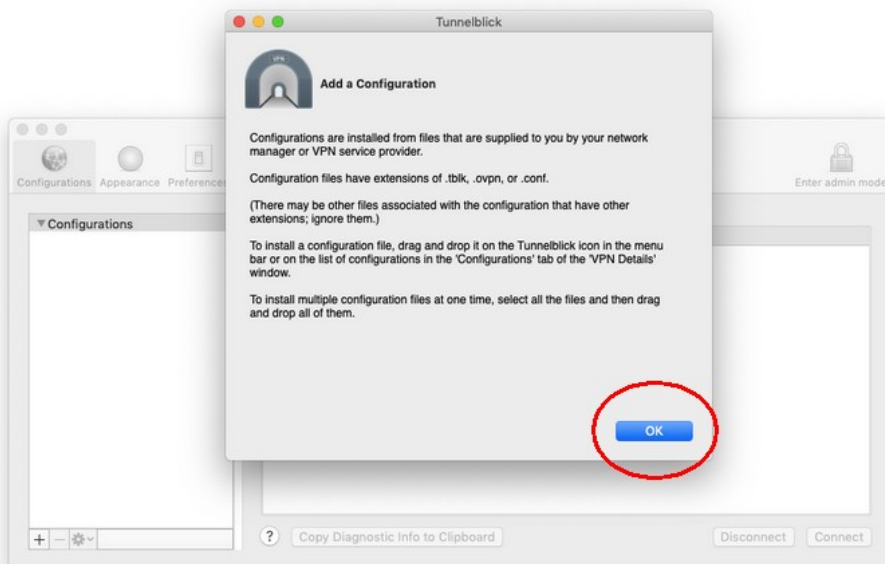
Tunnelblick

VPN

Add a Configuration

Configurations are installed from files that are supplied to you by your network manager or VPN service provider.

Configuration files have extensions of .tblk, .ovpn, or .conf.

(There may be other files associated with the configuration that have other extensions; ignore them.)

To install a configuration file, drag and drop it on the Tunnelblick icon in the menu bar or on the list of configurations in the 'Configurations' tab of the 'VPN Details' window.

To install multiple configuration files at one time, select all the files and then drag and drop all of them.

OK

Configurations Appearance Preferences

Enter admin mode

Configurations

+ −

?

Copy Diagnostic Info to Clipboard

Disconnect

Connect